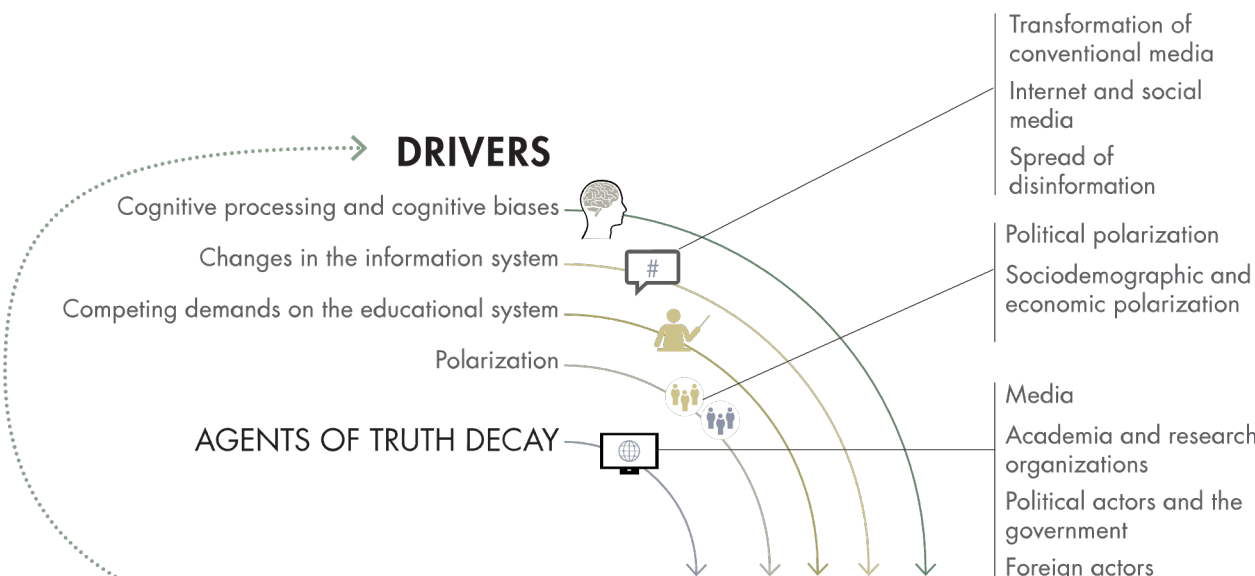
DRIVERS

Cognitive processing and cognitive biases

Changes in the information system

Competing demands on the educational system

Polarization

AGENTS OF TRUTH DECAY

#

Transformation of conventional media

Internet and social media

Spread of disinformation

Political polarization

Sociodemographic and economic polarization

Media

Academia and research organizations

Political actors and the government

Foreign actors